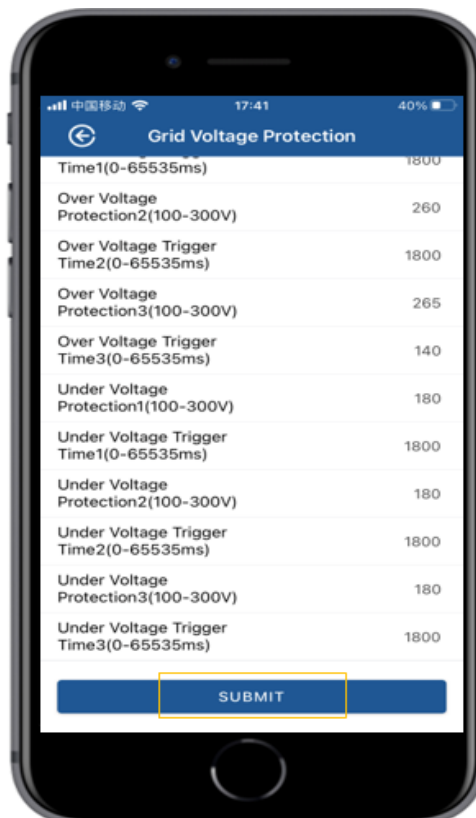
中国移动 17:41 40%

Grid Voltage Protection

Time1(0-65535ms) 1800

Over Voltage Protection2(100-300V) 260

Over Voltage Trigger Time2(0-65535ms) 1800

Over Voltage Protection3(100-300V) 265

Over Voltage Trigger Time3(0-65535ms) 140

Under Voltage Protection1(100-300V) 180

Under Voltage Trigger Time1(0-65535ms) 1800

Under Voltage Protection2(100-300V) 180

Under Voltage Trigger Time2(0-65535ms) 1800

Under Voltage Protection3(100-300V) 180

Under Voltage Trigger Time3(0-65535ms) 1800

SUBMIT